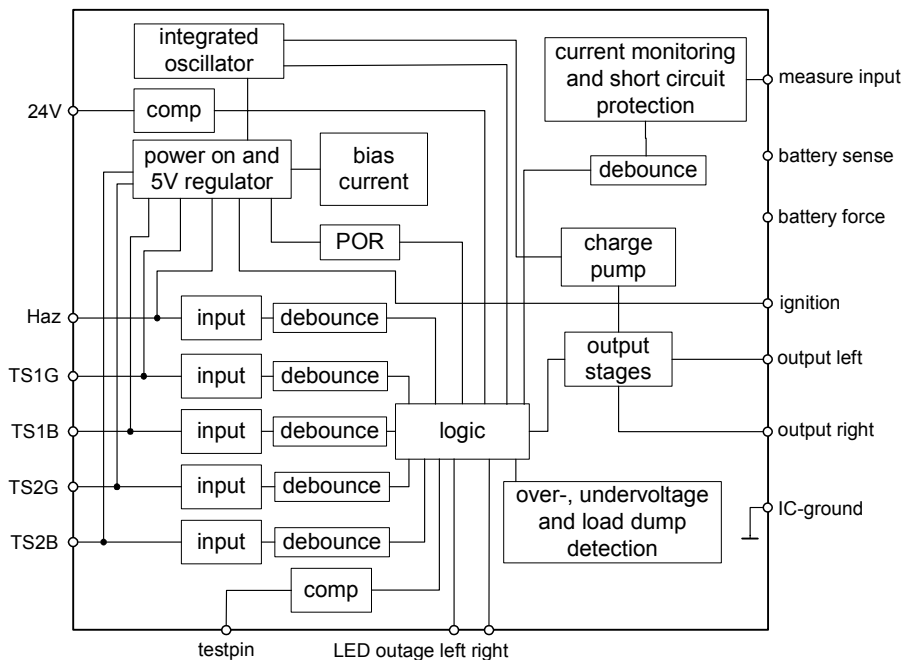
integrated oscillator

current monitoring and short circuit protection

measure input

24V

comp

power on and 5V regulator

bias current

debounce

battery sense

battery force

POR

charge pump

ignition

Haz

input

debounce

TS1G

input

debounce

output stages

output left

TS1B

input

debounce

logic

output right

TS2G

input

debounce

over-, undervoltage and load dump detection

IC-ground

TS2B

input

debounce

comp

testpin

LED outage left right